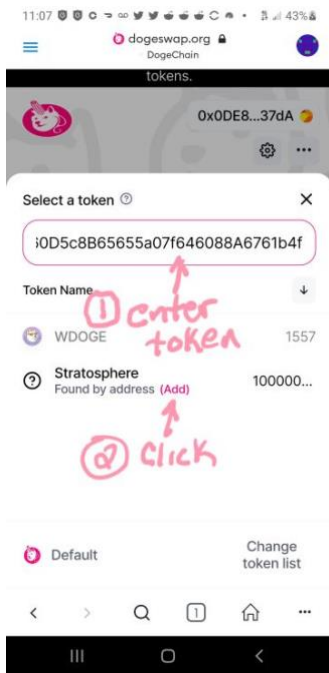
11:07 43%

dogeswap.org
DogeChain

tokens.

0x0DE8...37dA

Select a token

;0D5c8B65655a07f646088A6761b4f

Token Name

① enter token

WDOGE 1557

Stratosphere
Found by address (Add) 100000...

② Click

Default

Change token list

1